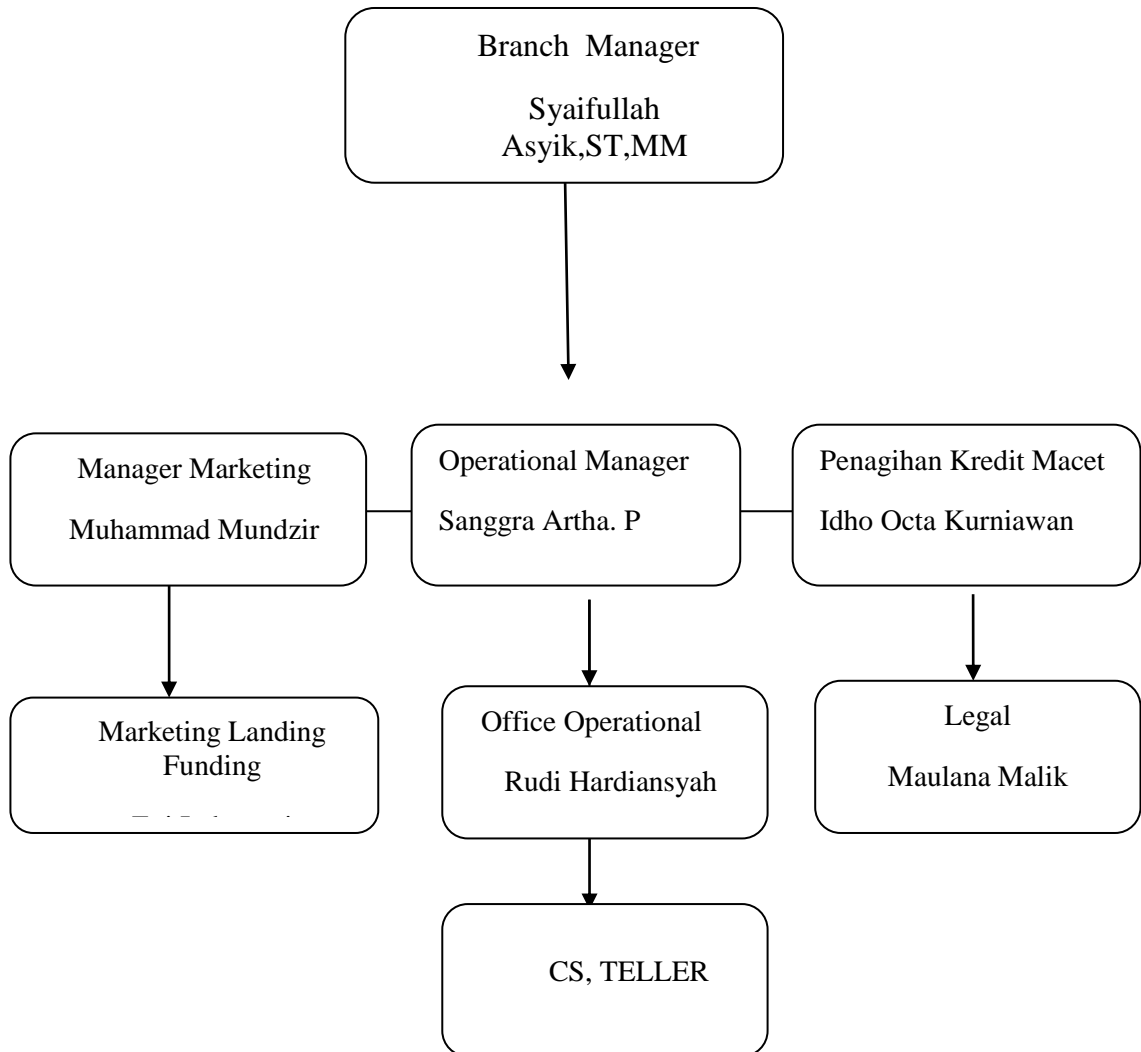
Branch Manager

Syaifullah Asyik,ST,MM

Manager Marketing

Muhammad Mundzir

Operational Manager

Sanggra Artha. P

Penagihan Kredit Macet

Idho Octa Kurniawan

Marketing Landing Funding

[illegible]

Office Operational

Rudi Hardiansyah

Legal

Maulana Malik

CS, TELLER